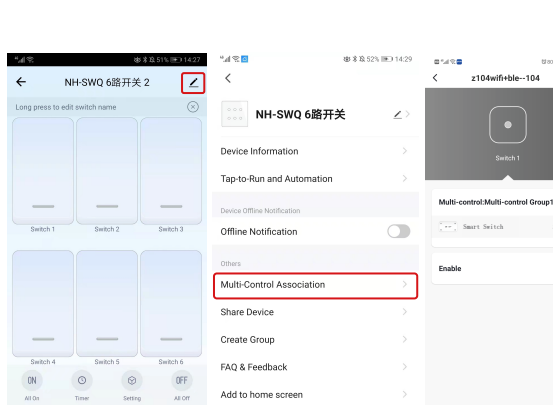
51% 14:27

NH-SWQ 6路开关 2

Long press to edit switch name

Switch 1
Switch 2
Switch 3
Switch 4
Switch 5
Switch 6

ON
All On
Timer
Setting
OFF
All Off

52% 14:29

NH-SWQ 6路开关

Device Information

Tap-to-Run and Automation

Device Offline Notification

Offline Notification

Others

Multi-Control Association

Share Device

Create Group

FAQ & Feedback

Add to home screen

z104wifi+ble--104

Switch 1

Multi-control:Multi-control Group1

Smart Switch

Enable